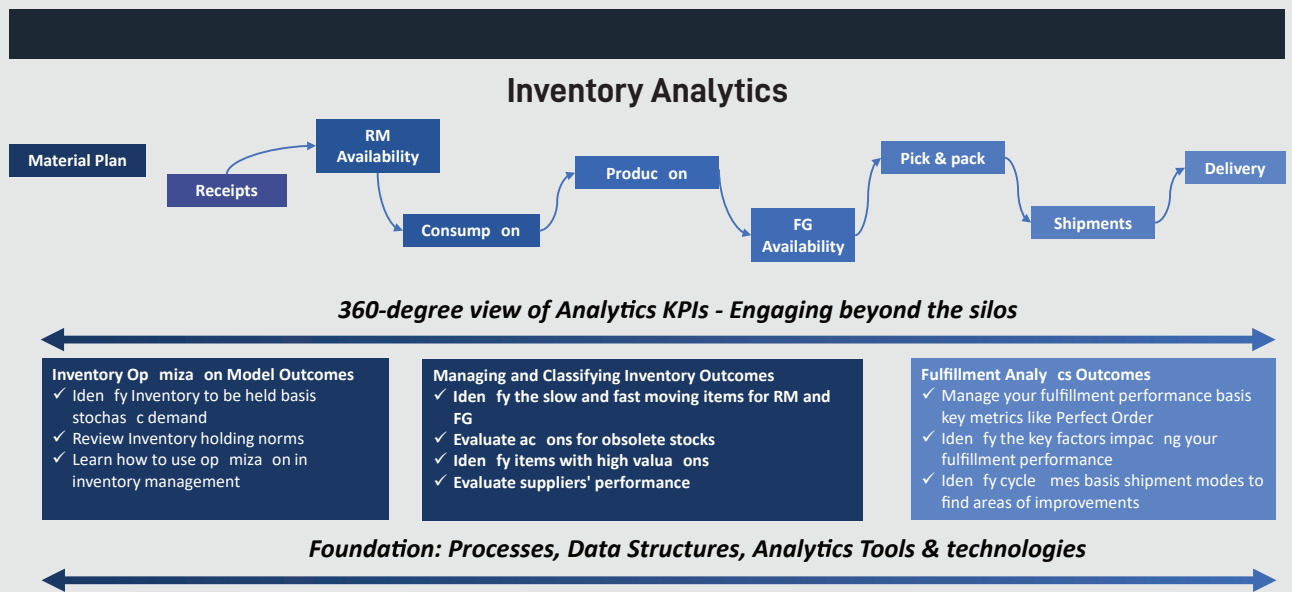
Inventory Analytics

Material Plan

Receipts

RM Availability

Consump on

Produc on

FG Availability

Pick & pack

Shipments

Delivery

360-degree view of Analytics KPIs - Engaging beyond the silos

Inventory Op miza on Model Outcomes
✓ Iden fy Inventory to be held basis stochas c demand
✓ Review Inventory holding norms
✓ Learn how to use op miza on in inventory management

Managing and Classifying Inventory Outcomes
✓ Iden fy the slow and fast moving items for RM and FG
✓ Evaluate ac ons for obsolete stocks
✓ Iden fy items with high valua ons
✓ Evaluate suppliers' performance

Fulfillment Analy cs Outcomes
✓ Manage your fulfillment performance basis key metrics like Perfect Order
✓ Iden fy the key factors impac ng your fulfillment performance
✓ Iden fy cycle mes basis shipment modes to find areas of improvements

Foundation: Processes, Data Structures, Analytics Tools & technologies